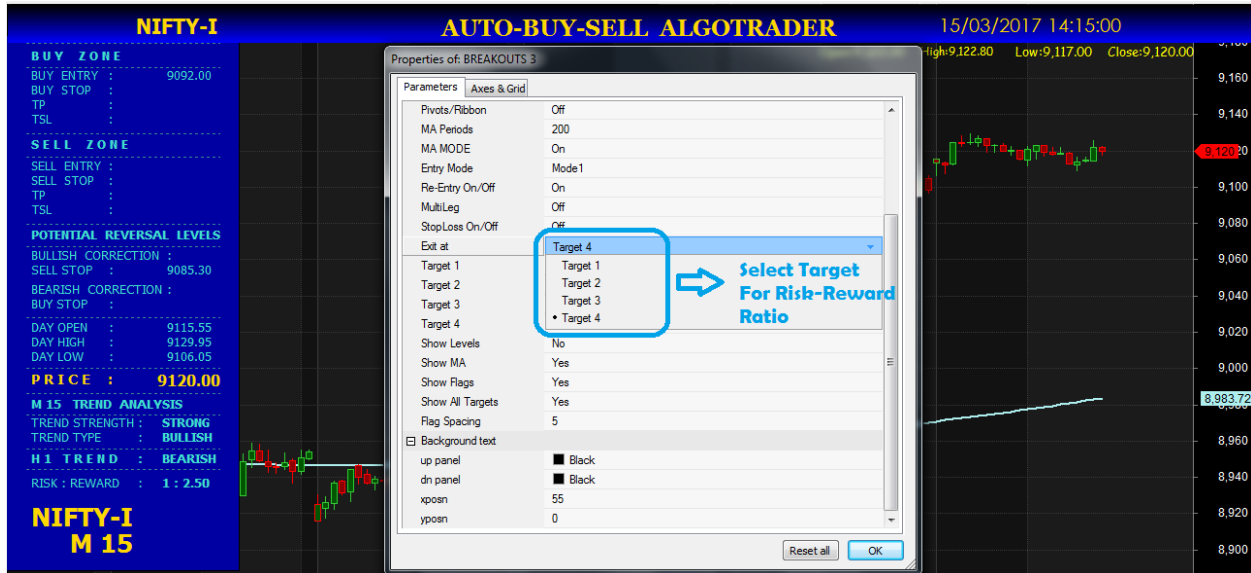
NIFTY-I

AUTO-BUY-SELL ALGOTRADER

15/03/2017 14:15:00

BUY ZONE
BUY ENTRY : 9092.00
BUY STOP :
TP :
TSL :

SELL ZONE
SELL ENTRY :
SELL STOP :
TP :
TSL :

POTENTIAL REVERSAL LEVELS
BULLISH CORRECTION :
SELL STOP : 9085.30
BEARISH CORRECTION :
BUY STOP :

DAY OPEN : 9115.55
DAY HIGH : 9129.95
DAY LOW : 9106.05

PRICE : 9120.00

M 15 TREND ANALYSIS
TREND STRENGTH : STRONG
TREND TYPE : BULLISH

H1 TREND : BEARISH

RISK : REWARD : 1 : 2.50

NIFTY-I
M 15

Properties of: BREAKOUTS 3

Parameters | Axes & Grid

| | |
|---|---|
| Pivots/Ribbon | Off |
| MA Periods | 200 |
| MA MODE | On |
| Entry Mode | Mode1 |
| Re-Entry On/Off | On |
| MultiLeg | Off |
| StopLoss On/Off | Off |
| Exit at | Target 4 |
| Target 1 | Target 1 |
| Target 2 | Target 2 |
| Target 3 | Target 3 |
| Target 4 | • Target 4 |
| Show Levels | No |
| Show MA | Yes |
| Show Flags | Yes |
| Show All Targets | Yes |
| Flag Spacing | 5 |
| ⊟ Background text | |
| up panel | Black |
| dn panel | Black |
| xposn | 55 |
| yposn | 0 |

Reset all | OK

Select Target For Risk-Reward Ratio

High:9,122.80 Low:9,117.00 Close:9,120.00

9,160
9,140
9,120
9,100
9,080
9,060
9,040
9,020
9,000
8,983.72
8,960
8,940
8,920
8,900